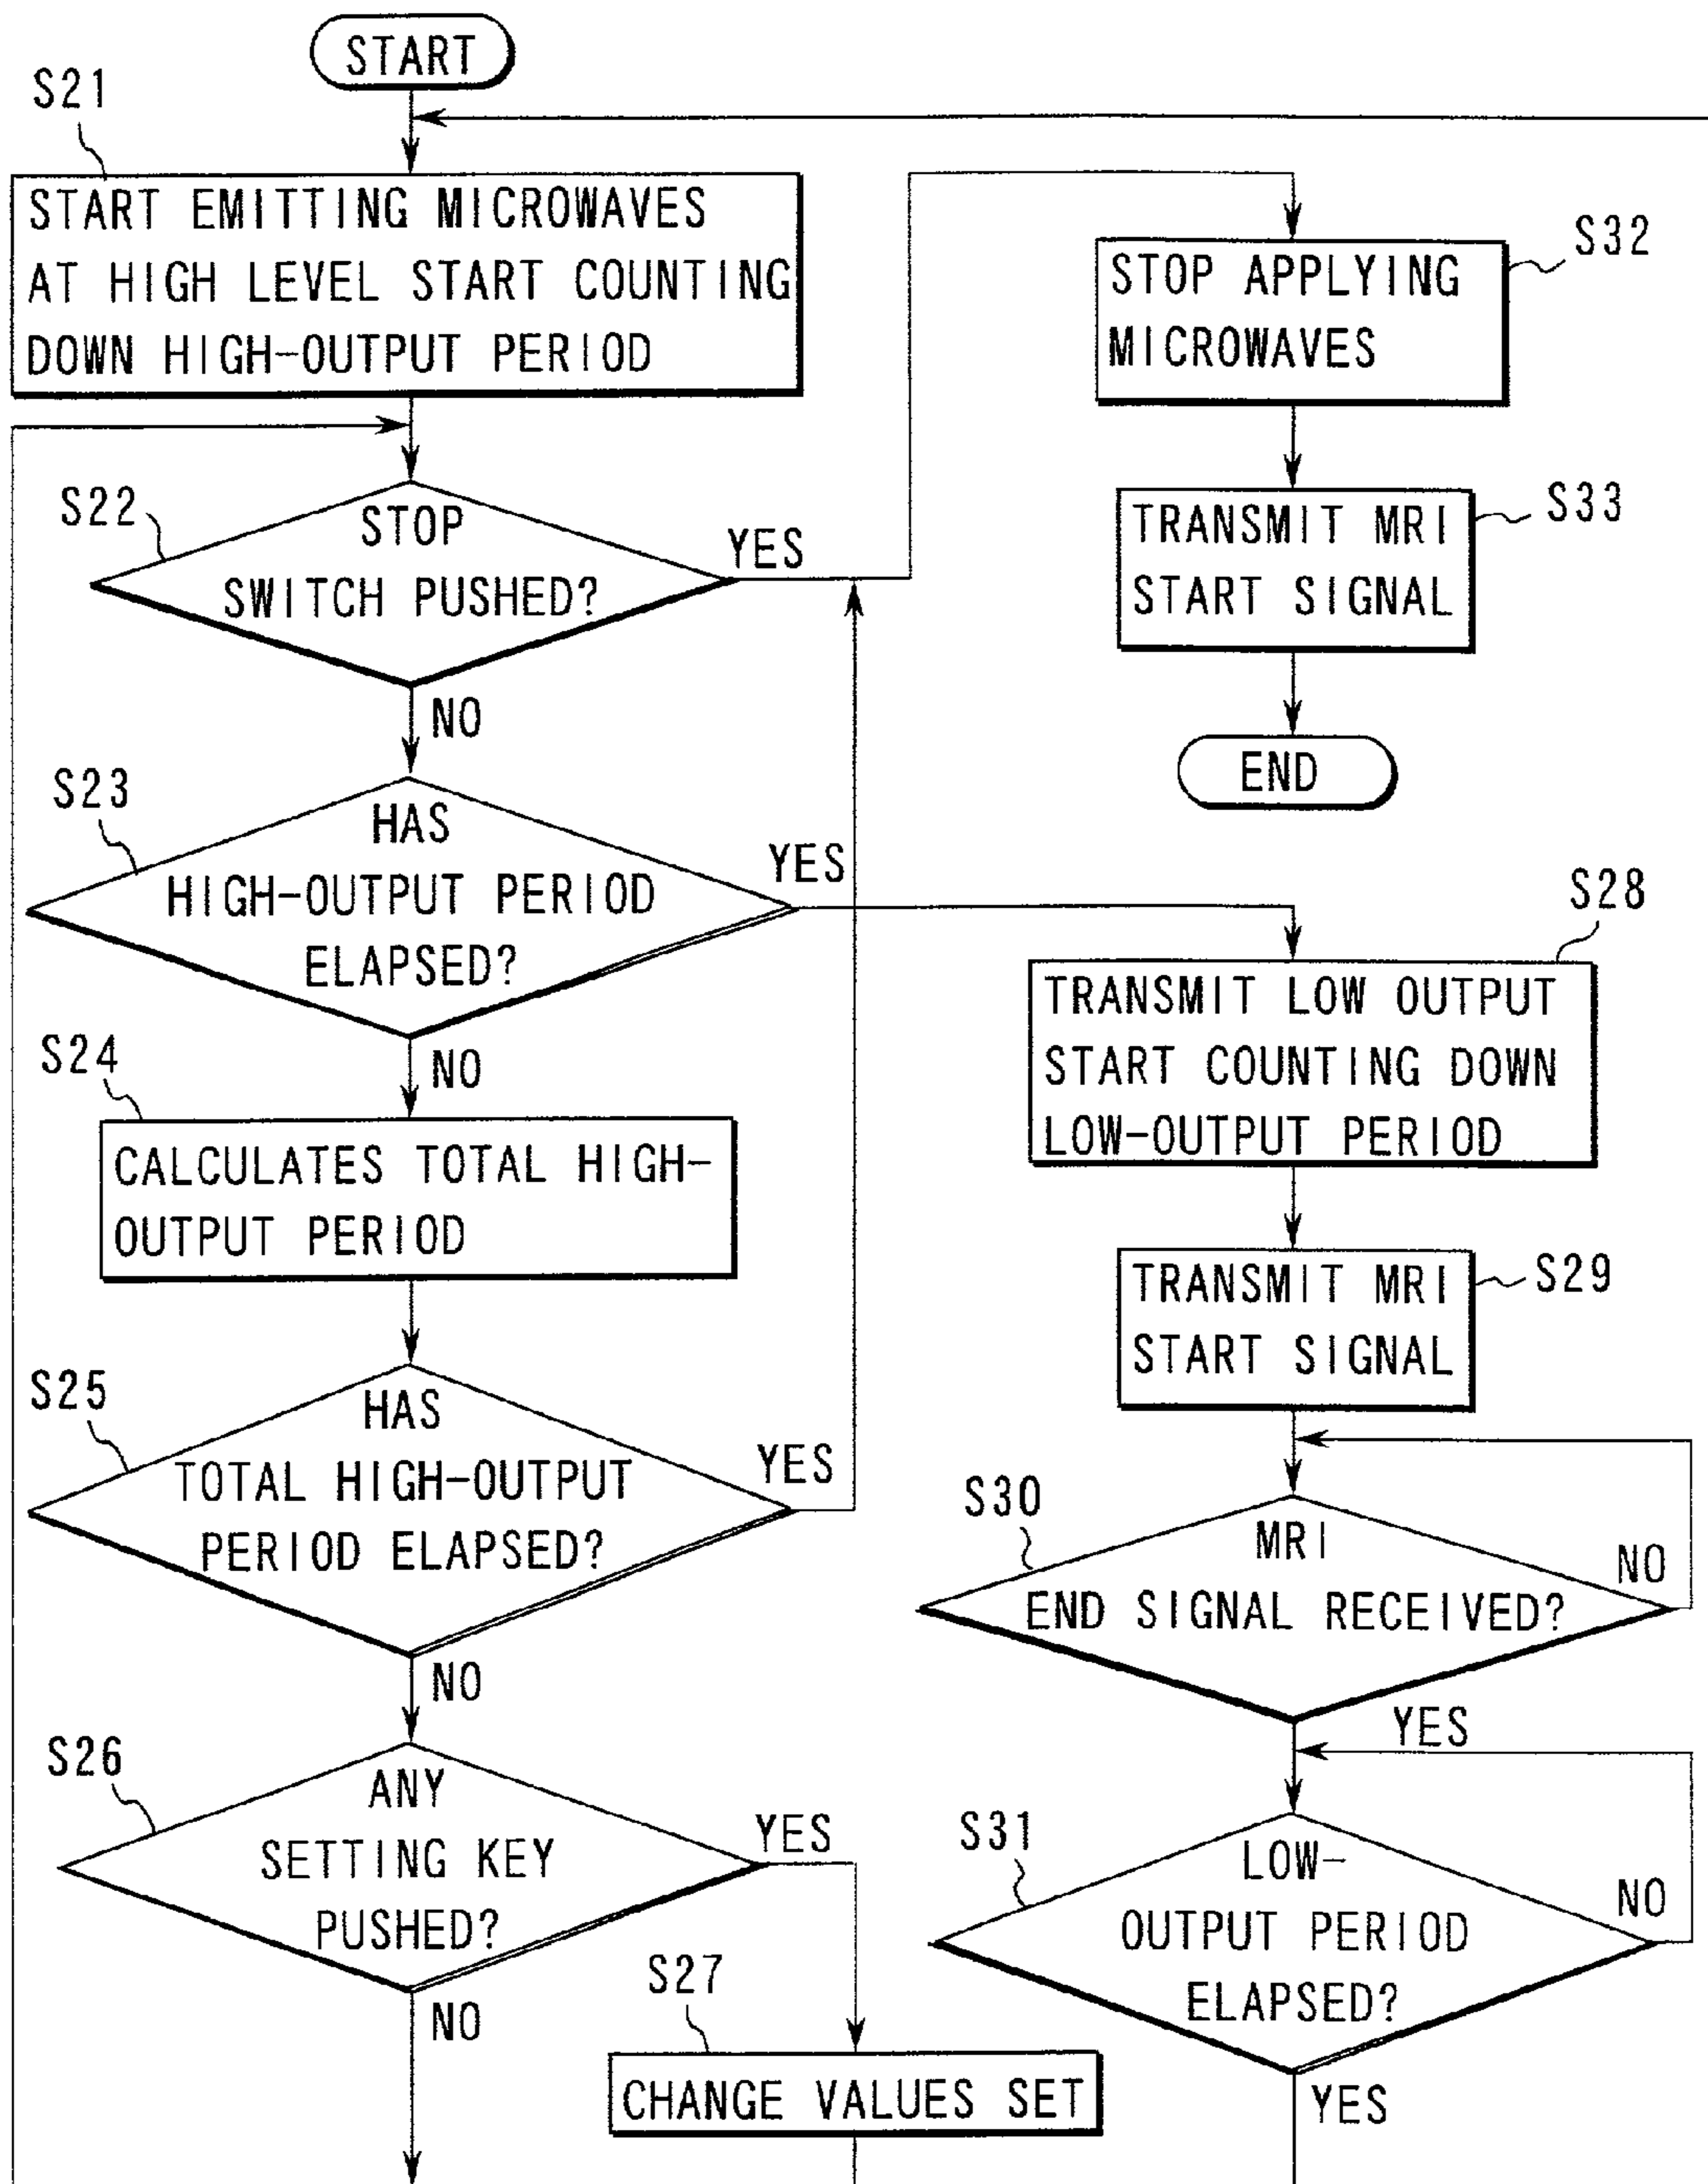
START

S21

START EMITTING MICROWAVES AT HIGH LEVEL START COUNTING DOWN HIGH-OUTPUT PERIOD

S22

STOP SWITCH PUSHED?

YES

NO

S23

HAS HIGH-OUTPUT PERIOD ELAPSED?

YES

NO

S24

CALCULATES TOTAL HIGH-OUTPUT PERIOD

S25

HAS TOTAL HIGH-OUTPUT PERIOD ELAPSED?

YES

NO

S26

ANY SETTING KEY PUSHED?

YES

NO

S27

CHANGE VALUES SET

S32

STOP APPLYING MICROWAVES

S33

TRANSMIT MRI START SIGNAL

END

S28

TRANSMIT LOW OUTPUT START COUNTING DOWN LOW-OUTPUT PERIOD

S29

TRANSMIT MRI START SIGNAL

S30

MRI END SIGNAL RECEIVED?

NO

YES

S31

LOW-OUTPUT PERIOD ELAPSED?

NO

YES